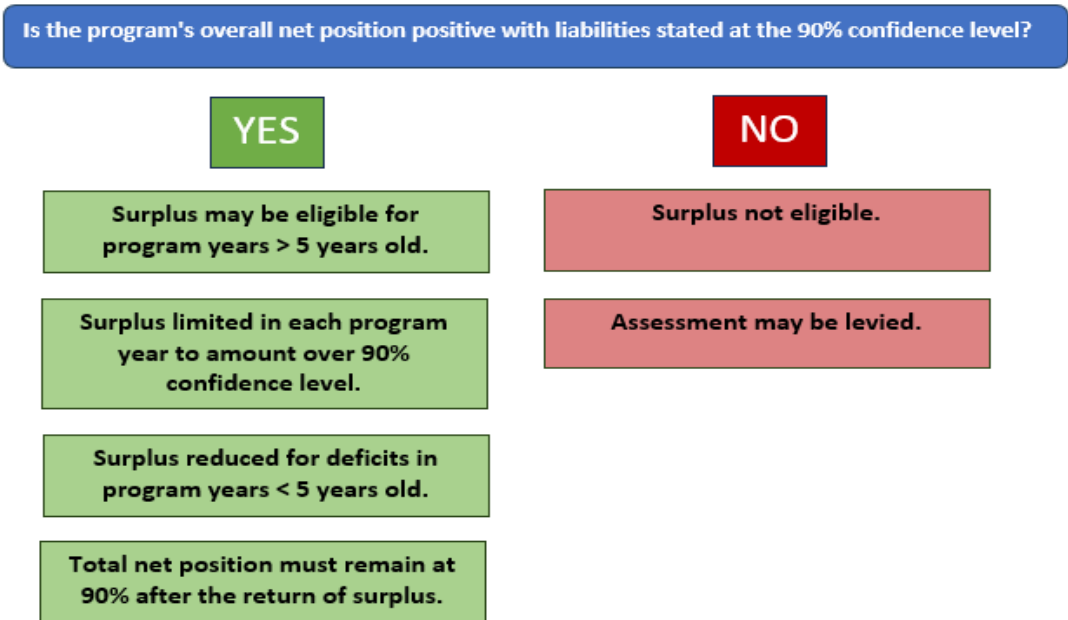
Is the program's overall net position positive with liabilities stated at the 90% confidence level?

YES

Surplus may be eligible for program years > 5 years old.

Surplus limited in each program year to amount over 90% confidence level.

Surplus reduced for deficits in program years < 5 years old.

Total net position must remain at 90% after the return of surplus.

NO

Surplus not eligible.

Assessment may be levied.